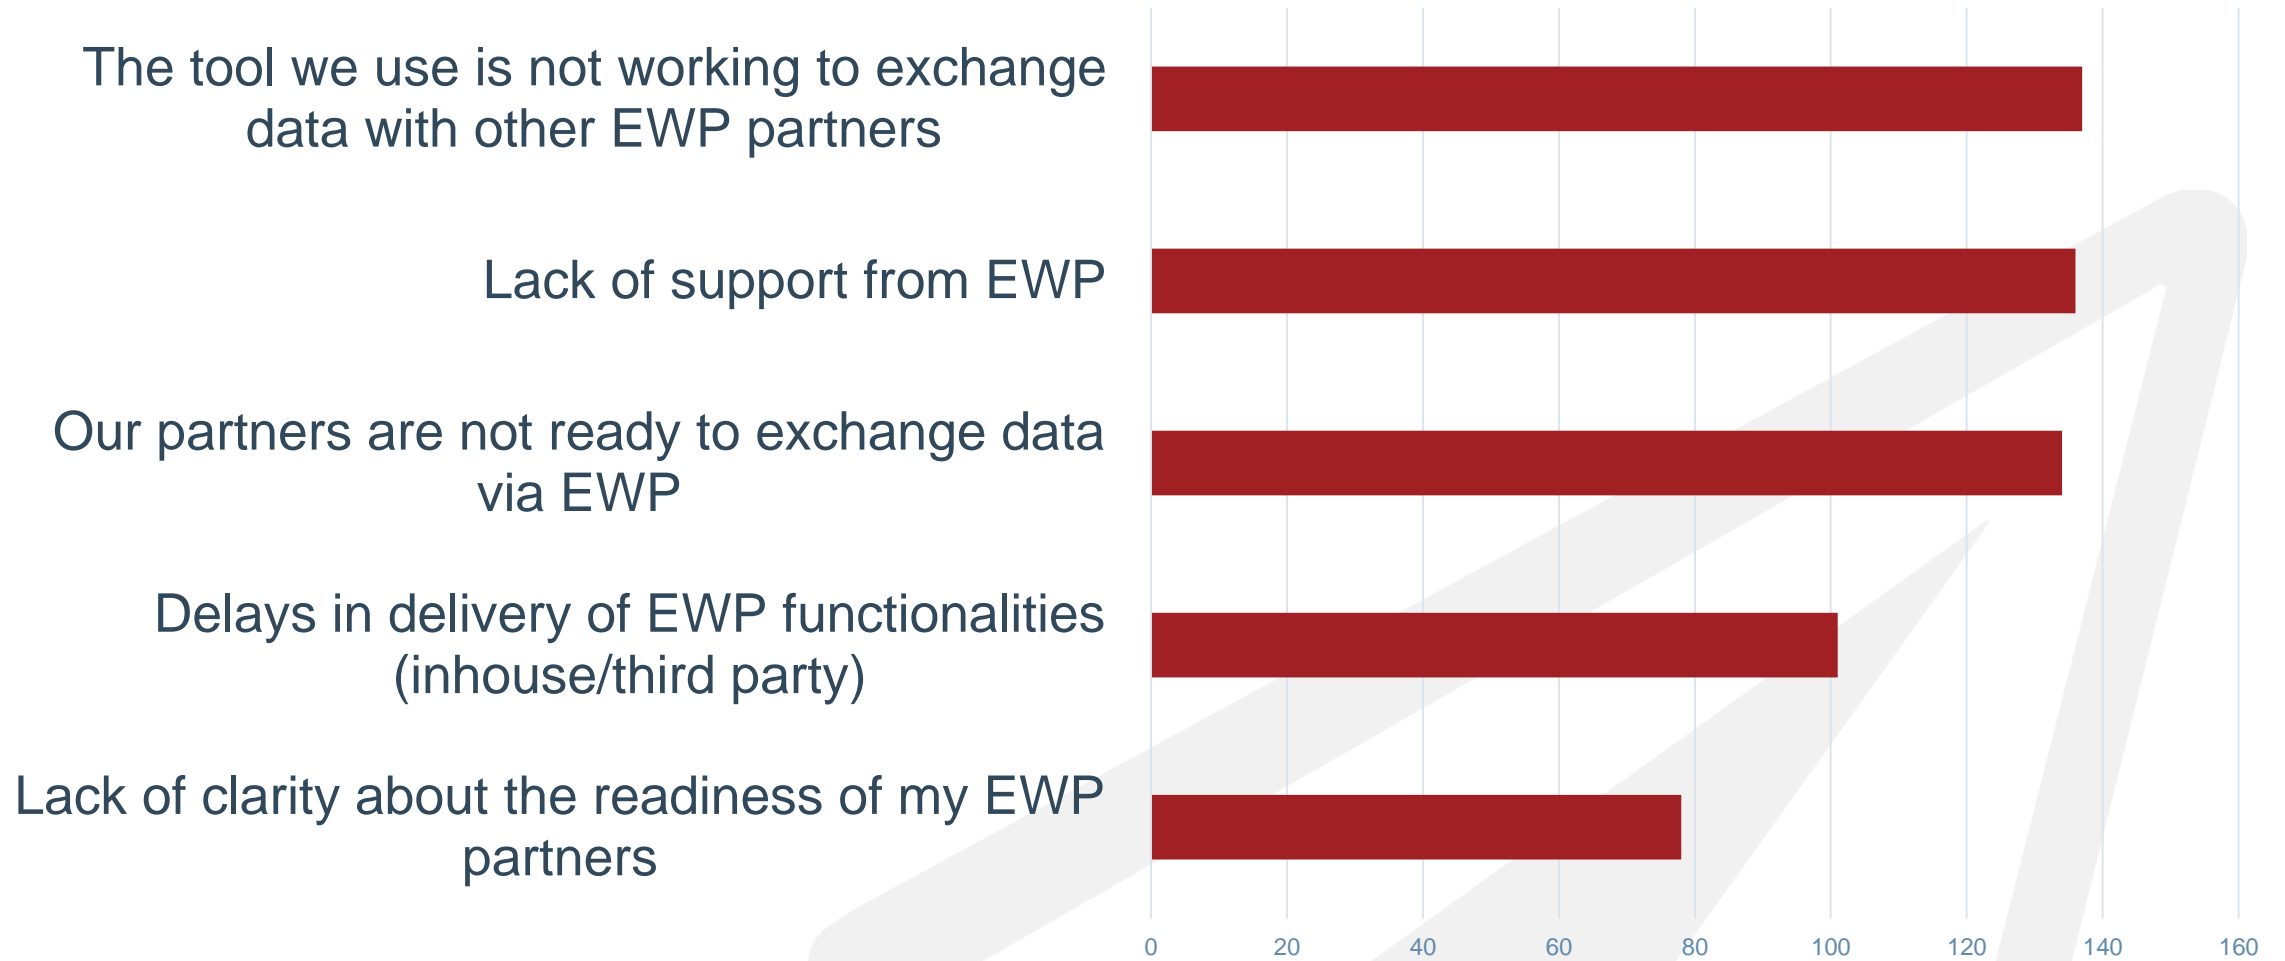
The tool we use is not working to exchange data with other EWP partners

Lack of support from EWP

Our partners are not ready to exchange data via EWP

Delays in delivery of EWP functionalities (inhouse/third party)

Lack of clarity about the readiness of my EWP partners

0 20 40 60 80 100 120 140 160